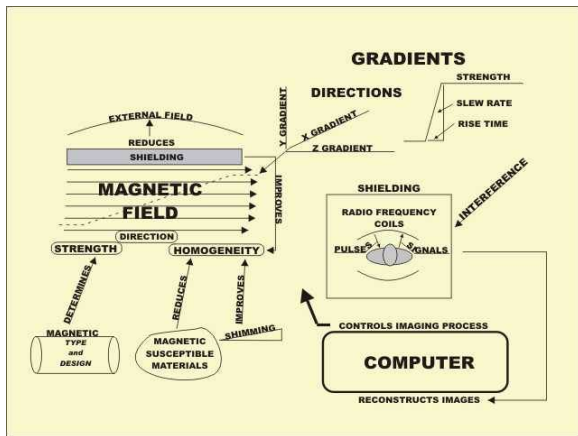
GRADIENTS

DIRECTIONS

STRENGTH

SLEW RATE

RISE TIME

EXTERNAL FIELD

REDUCES

SHIELDING

Y GRADIENT

X GRADIENT

Z GRADIENT

IMPROVES

MAGNETIC

FIELD

DIRECTION

STRENGTH

HOMOGENEITY

SHIELDING

INTERFERENCE

RADIO FREQUENCY COILS

PULSES

SIGNALS

DETERMINES

REDUCES

IMPROVES

MAGNETIC TYPE and DESIGN

MAGNETIC SUSCEPTIBLE MATERIALS

SHIMMING

CONTROLS IMAGING PROCESS

COMPUTER

RECONSTRUCTS IMAGES